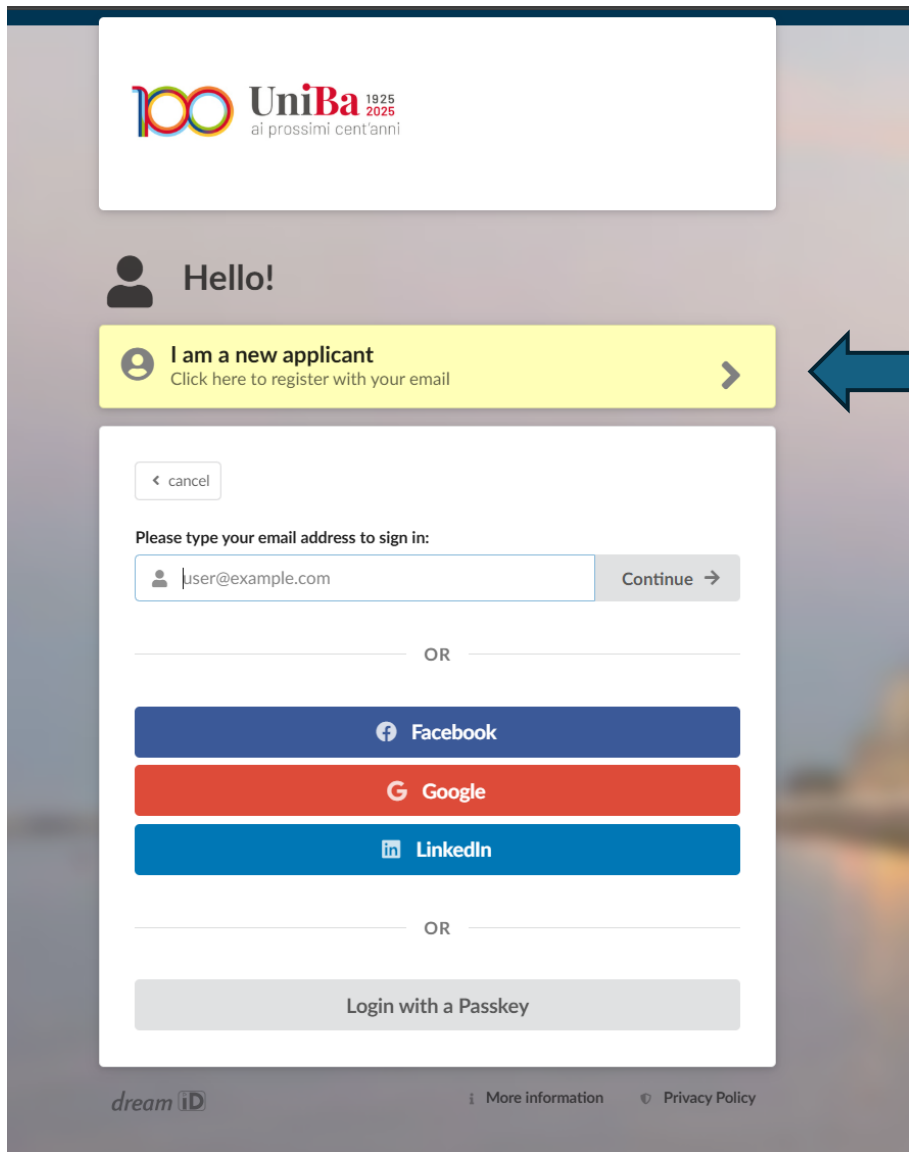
100 UniBa 1925 2025
ai prossimi cent'anni

Hello!

I am a new applicant
Click here to register with your email

cancel

Please type your email address to sign in:

user@example.com

Continue

OR

Facebook

Google

LinkedIn

OR

Login with a Passkey

dream iD

More information

Privacy Policy